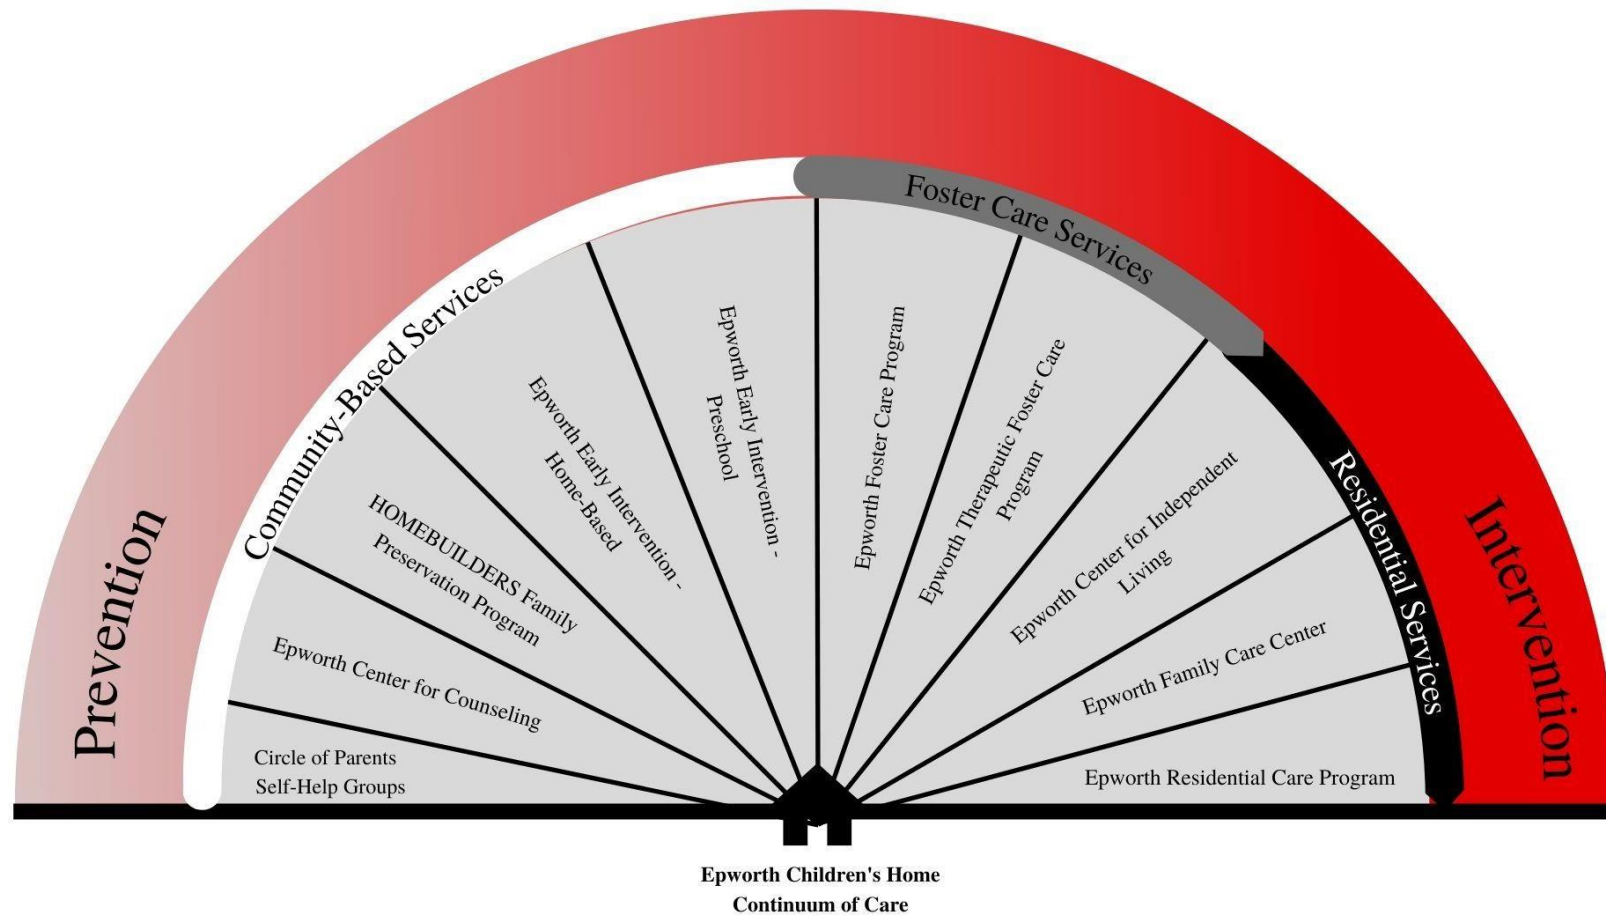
Prevention

Community-Based Services

Foster Care Services

Residential Services

Intervention

Circle of Parents Self-Help Groups

Epworth Center for Counseling

HOMEBUILDERS Family Preservation Program

Epworth Early Intervention - Home-Based

Epworth Early Intervention - Preschool

Epworth Foster Care Program

Epworth Therapeutic Foster Care Program

Epworth Center for Independent Living

Epworth Family Care Center

Epworth Residential Care Program

Epworth Children's Home
Continuum of Care